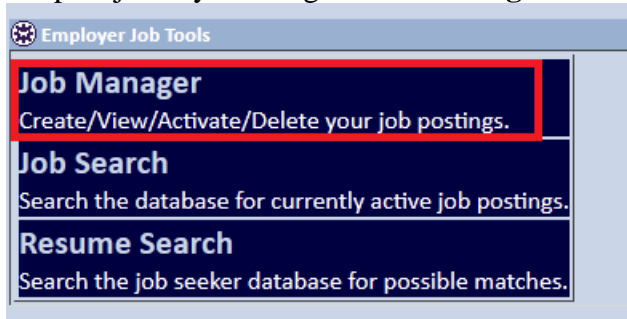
Employer Job Tools

Job Manager
Create/View/Activate/Delete your job postings.

Job Search
Search the database for currently active job postings.

Resume Search
Search the job seeker database for possible matches.